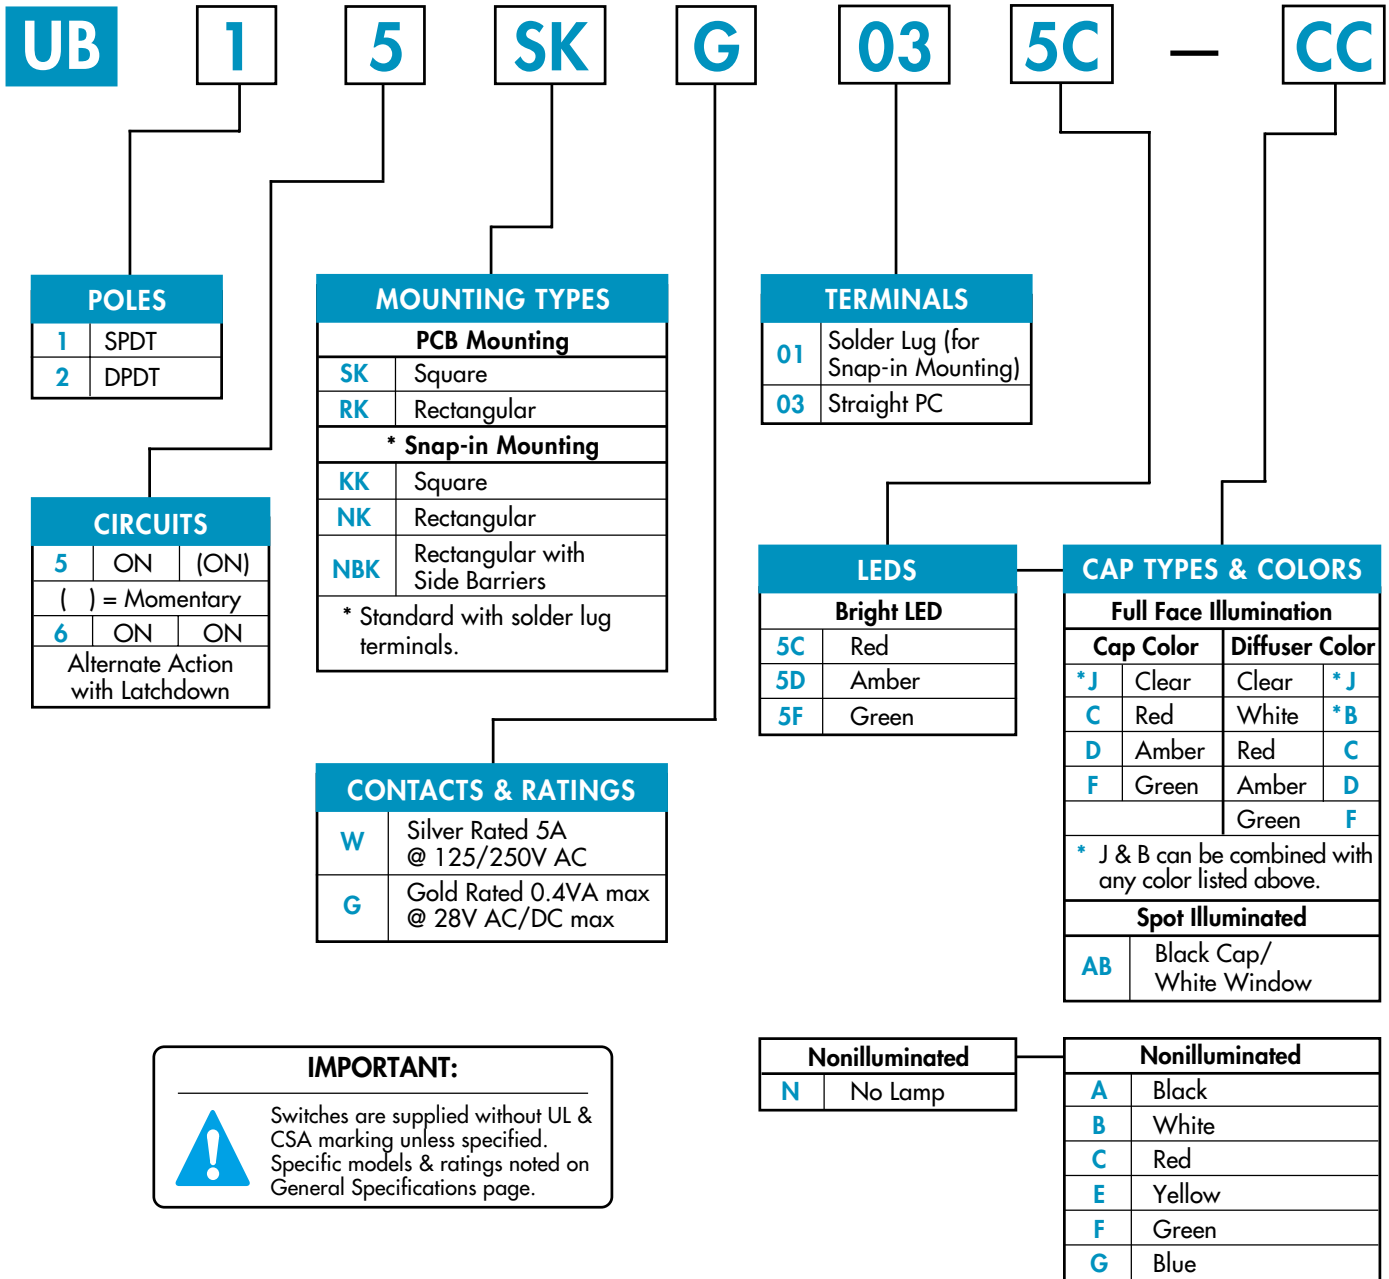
UB 1 5 SK G 03 5C – CC

POLES

| 1 | SPDT |
|---|---|
| 2 | DPDT |

CIRCUITS

| 5 | ON | (ON) |
|---|---|---|
| ( ) = Momentary | | |
| 6 | ON | ON |
| Alternate Action with Latchdown | | |

MOUNTING TYPES

PCB Mounting

| SK | Square |
|---|---|
| RK | Rectangular |

* Snap-in Mounting

| KK | Square |
|---|---|
| NK | Rectangular |
| NBK | Rectangular with Side Barriers |

* Standard with solder lug terminals.

CONTACTS & RATINGS

| W | Silver Rated 5A @ 125/250V AC |
|---|---|
| G | Gold Rated 0.4VA max @ 28V AC/DC max |

TERMINALS

| 01 | Solder Lug (for Snap-in Mounting) |
|---|---|
| 03 | Straight PC |

LEDS

Bright LED

| 5C | Red |
|---|---|
| 5D | Amber |
| 5F | Green |

CAP TYPES & COLORS

Full Face Illumination

| | Cap Color | Diffuser Color | |
|---|---|---|---|
| *J | Clear | Clear | *J |
| C | Red | White | *B |
| D | Amber | Red | C |
| F | Green | Amber | D |
| | | Green | F |

* J & B can be combined with any color listed above.

Spot Illuminated

| AB | Black Cap/ White Window |
|---|---|

Nonilluminated

| N | No Lamp |
|---|---|

Nonilluminated

| A | Black |
|---|---|
| B | White |
| C | Red |
| E | Yellow |
| F | Green |
| G | Blue |

IMPORTANT:
Switches are supplied without UL & CSA marking unless specified. Specific models & ratings noted on General Specifications page.